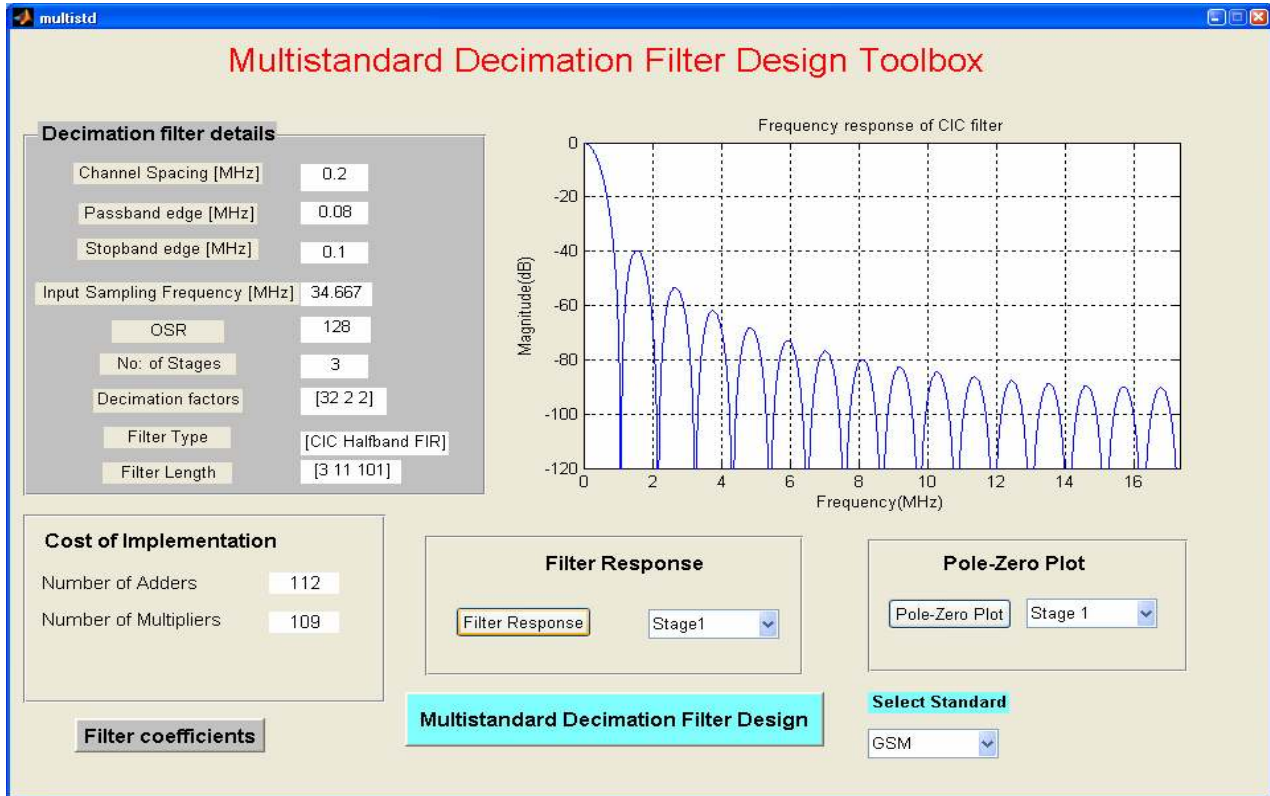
multistd

Multistandard Decimation Filter Design Toolbox

Decimation filter details

| | |
|---|---|
| Channel Spacing [MHz] | 0.2 |
| Passband edge [MHz] | 0.08 |
| Stopband edge [MHz] | 0.1 |
| Input Sampling Frequency [MHz] | 34.667 |
| OSR | 128 |
| No: of Stages | 3 |
| Decimation factors | [32 2 2] |
| Filter Type | [CIC Halfband FIR] |
| Filter Length | [3 11 101] |

Frequency response of CIC filter

Magnitude(dB)

0
-20
-40
-60
-80
-100
-120

0 2 4 6 8 10 12 14 16

Frequency(MHz)

Cost of Implementation

Number of Adders 112

Number of Multipliers 109

Filter Response

Filter Response

Stage1

Pole-Zero Plot

Pole-Zero Plot

Stage 1

Multistandard Decimation Filter Design

Select Standard

GSM

Filter coefficients